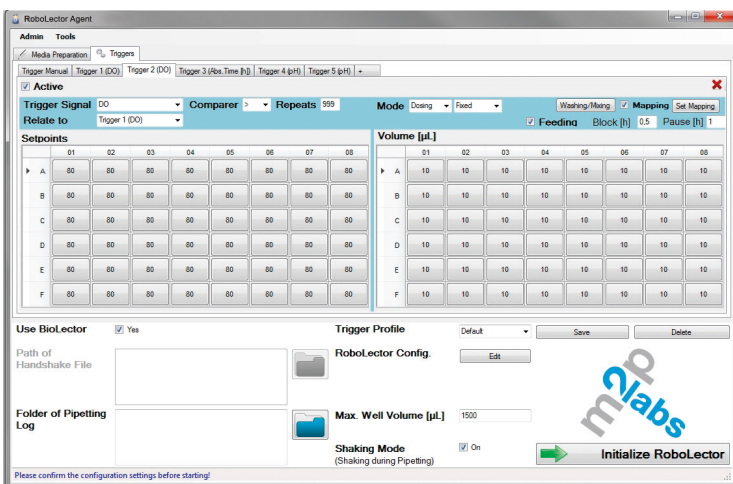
RoboLector Agent

Admin Tools

Media Preparation | Triggers

Trigger Manual | Trigger 1 (DO) | Trigger 2 (DO) | Trigger 3 (Abs.Time [h]) | Trigger 4 (pH) | Trigger 5 (pH) | +

☑ Active

Trigger Signal DO Comparer > Repeats 999 Mode Dosing Fixed Washing/Mixing ☑ Mapping Set Mapping

Relate to Trigger 1 (DO) ☑ Feeding Block [h] 0.5 Pause [h] 1

Setpoints

| | 01 | 02 | 03 | 04 | 05 | 06 | 07 | 08 |
|---|---|---|---|---|---|---|---|---|
| A | 80 | 80 | 80 | 80 | 80 | 80 | 80 | 80 |
| B | 80 | 80 | 80 | 80 | 80 | 80 | 80 | 80 |
| C | 80 | 80 | 80 | 80 | 80 | 80 | 80 | 80 |
| D | 80 | 80 | 80 | 80 | 80 | 80 | 80 | 80 |
| E | 80 | 80 | 80 | 80 | 80 | 80 | 80 | 80 |
| F | 80 | 80 | 80 | 80 | 80 | 80 | 80 | 80 |

Volume [µL]

| | 01 | 02 | 03 | 04 | 05 | 06 | 07 | 08 |
|---|---|---|---|---|---|---|---|---|
| A | 10 | 10 | 10 | 10 | 10 | 10 | 10 | 10 |
| B | 10 | 10 | 10 | 10 | 10 | 10 | 10 | 10 |
| C | 10 | 10 | 10 | 10 | 10 | 10 | 10 | 10 |
| D | 10 | 10 | 10 | 10 | 10 | 10 | 10 | 10 |
| E | 10 | 10 | 10 | 10 | 10 | 10 | 10 | 10 |
| F | 10 | 10 | 10 | 10 | 10 | 10 | 10 | 10 |

Use BioLector ☑ Yes

Trigger Profile Default Save Delete

Path of Handshake File

RoboLector Config. Edit

Folder of Pipetting Log

Max. Well Volume [µL] 1500

Shaking Mode (Shaking during Pipetting) ☑ On

m2p labs

Initialize RoboLector

Please confirm the configuration settings before starting!